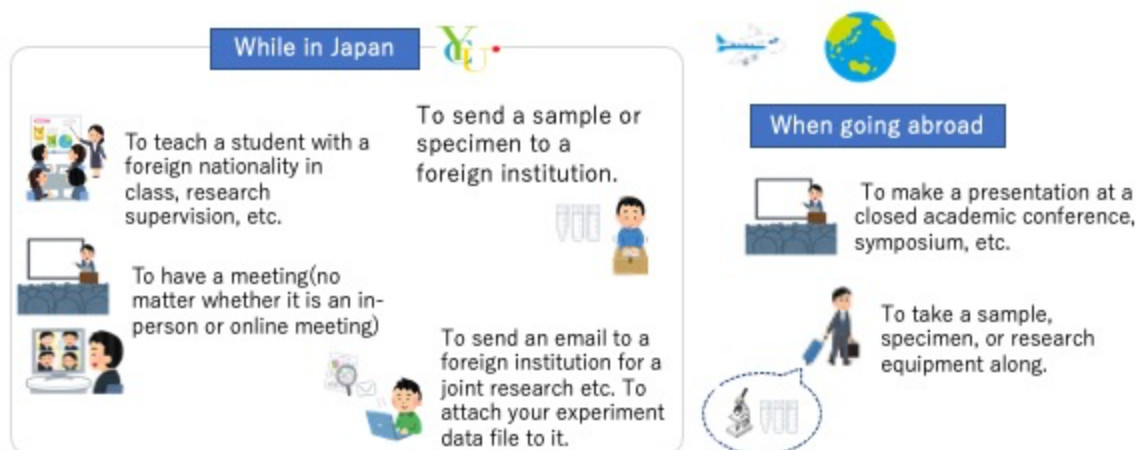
While in Japan

YCU

To teach a student with a foreign nationality in class, research supervision, etc.

To send a sample or specimen to a foreign institution.

To have a meeting(no matter whether it is an in-person or online meeting)

To send an email to a foreign institution for a joint research etc. To attach your experiment data file to it.

When going abroad

To make a presentation at a closed academic conference, symposium, etc.

To take a sample, specimen, or research equipment along.